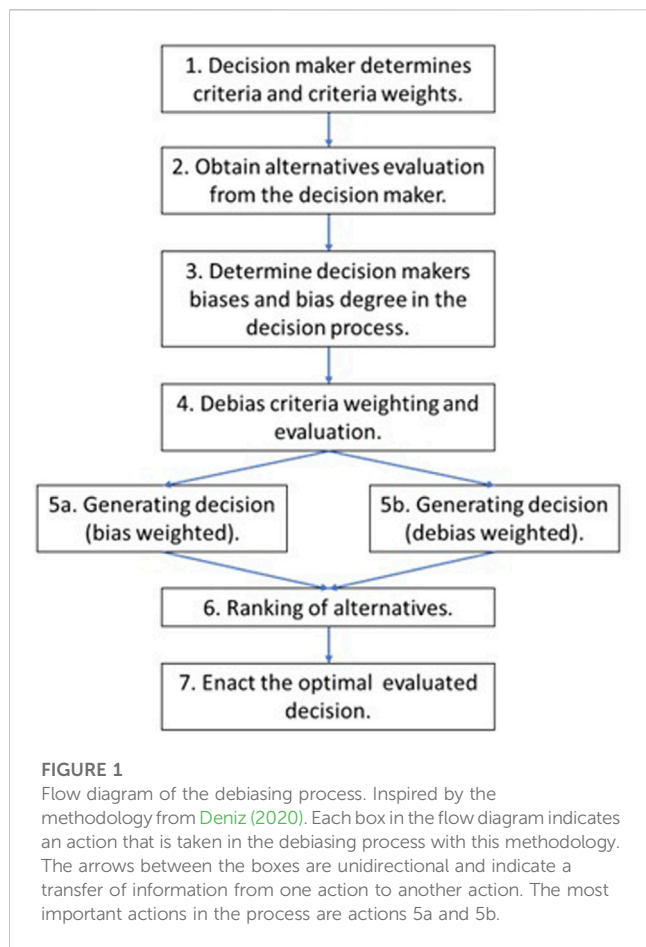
1. Decision maker determines criteria and criteria weights.

2. Obtain alternatives evaluation from the decision maker.

3. Determine decision makers biases and bias degree in the decision process.

4. Debias criteria weighting and evaluation.

5a. Generating decision (bias weighted).

5b. Generating decision (debias weighted).

6. Ranking of alternatives.

7. Enact the optimal evaluated decision.

FIGURE 1
Flow diagram of the debiasing process. Inspired by the methodology from Deniz (2020). Each box in the flow diagram indicates an action that is taken in the debiasing process with this methodology. The arrows between the boxes are unidirectional and indicate a transfer of information from one action to another action. The most important actions in the process are actions 5a and 5b.